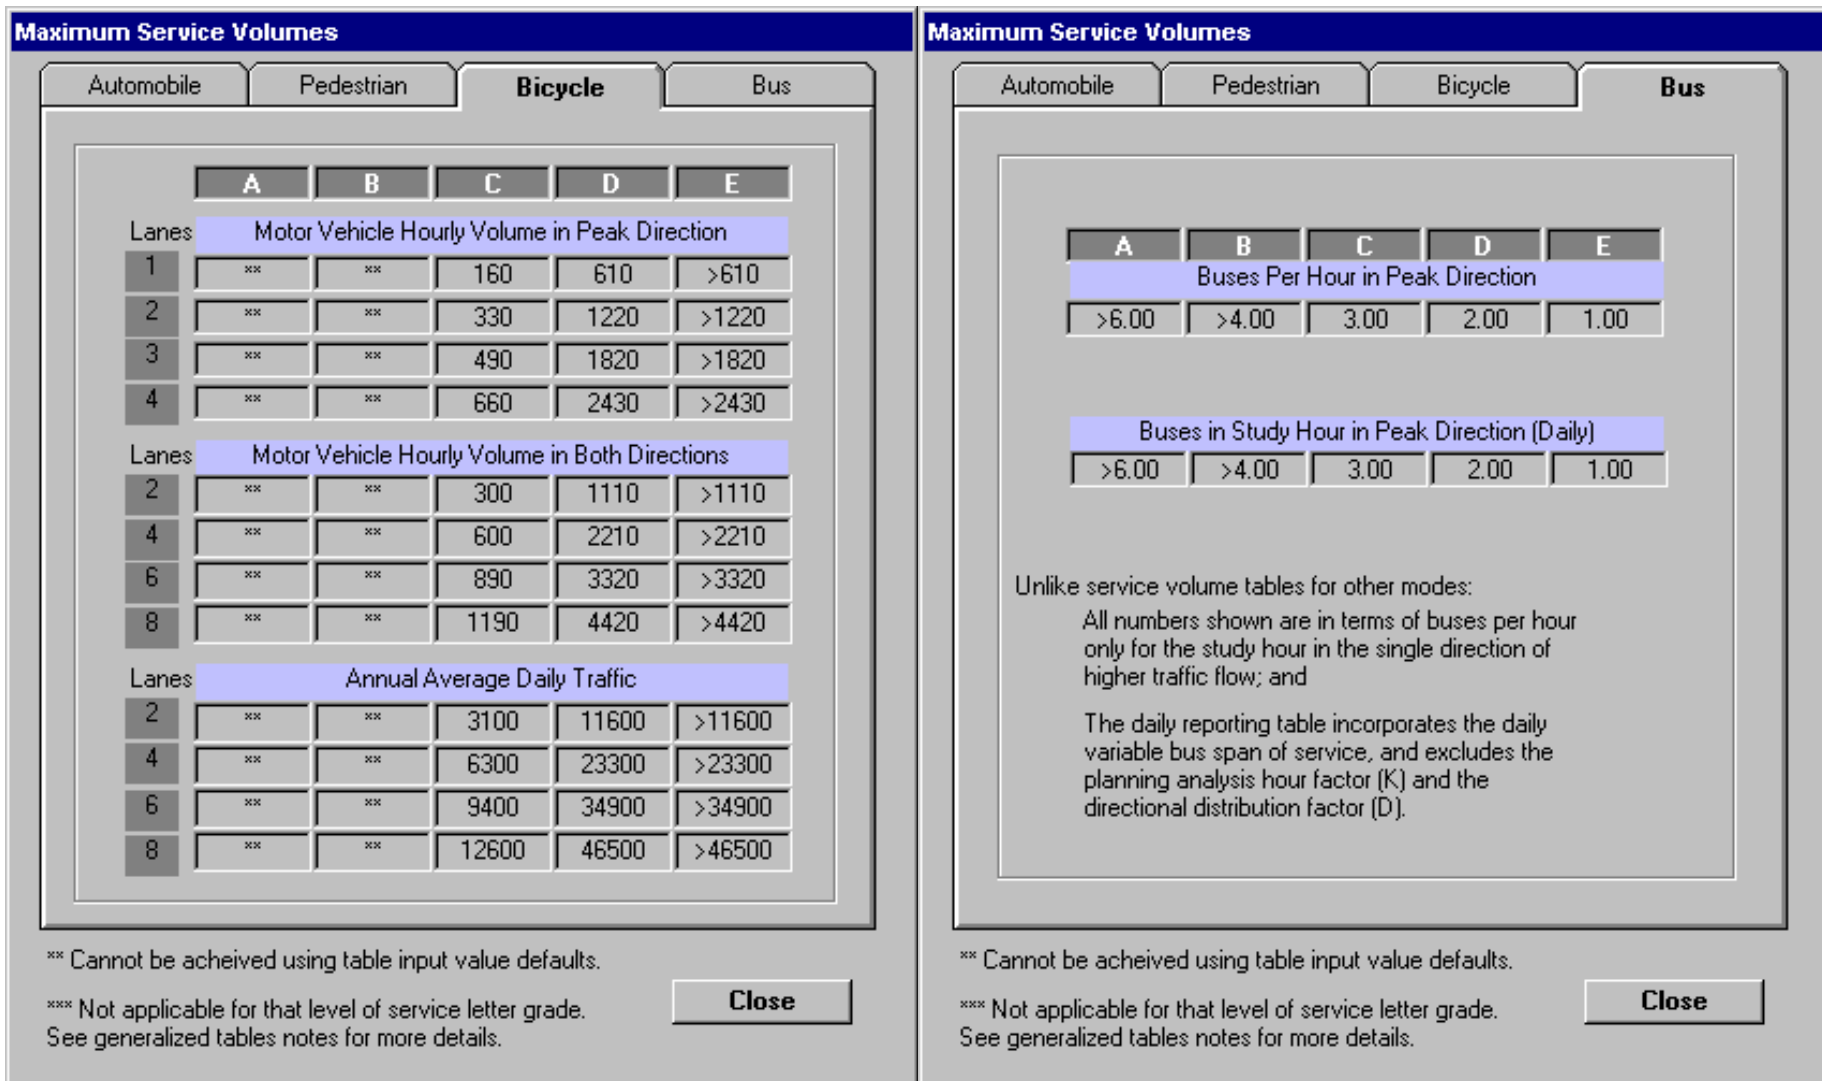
Maximum Service Volumes

Automobile | Pedestrian | Bicycle | Bus

| | A | B | C | D | E |
|---|---|---|---|---|---|
| Lanes | Motor Vehicle Hourly Volume in Peak Direction | | | | |
| 1 | ** | ** | 160 | 610 | >610 |
| 2 | ** | ** | 330 | 1220 | >1220 |
| 3 | ** | ** | 490 | 1820 | >1820 |
| 4 | ** | ** | 660 | 2430 | >2430 |
| Lanes | Motor Vehicle Hourly Volume in Both Directions | | | | |
| 2 | ** | ** | 300 | 1110 | >1110 |
| 4 | ** | ** | 600 | 2210 | >2210 |
| 6 | ** | ** | 890 | 3320 | >3320 |
| 8 | ** | ** | 1190 | 4420 | >4420 |
| Lanes | Annual Average Daily Traffic | | | | |
| 2 | ** | ** | 3100 | 11600 | >11600 |
| 4 | ** | ** | 6300 | 23300 | >23300 |
| 6 | ** | ** | 9400 | 34900 | >34900 |
| 8 | ** | ** | 12600 | 46500 | >46500 |

** Cannot be acheived using table input value defaults.

*** Not applicable for that level of service letter grade. See generalized tables notes for more details.

Close

Maximum Service Volumes

Automobile | Pedestrian | Bicycle | Bus

| A | B | C | D | E |
|---|---|---|---|---|
| Buses Per Hour in Peak Direction | | | | |
| >6.00 | >4.00 | 3.00 | 2.00 | 1.00 |
| Buses in Study Hour in Peak Direction (Daily) | | | | |
| >6.00 | >4.00 | 3.00 | 2.00 | 1.00 |

Unlike service volume tables for other modes:

All numbers shown are in terms of buses per hour only for the study hour in the single direction of higher traffic flow; and

The daily reporting table incorporates the daily variable bus span of service, and excludes the planning analysis hour factor (K) and the directional distribution factor (D).

** Cannot be acheived using table input value defaults.

*** Not applicable for that level of service letter grade. See generalized tables notes for more details.

Close